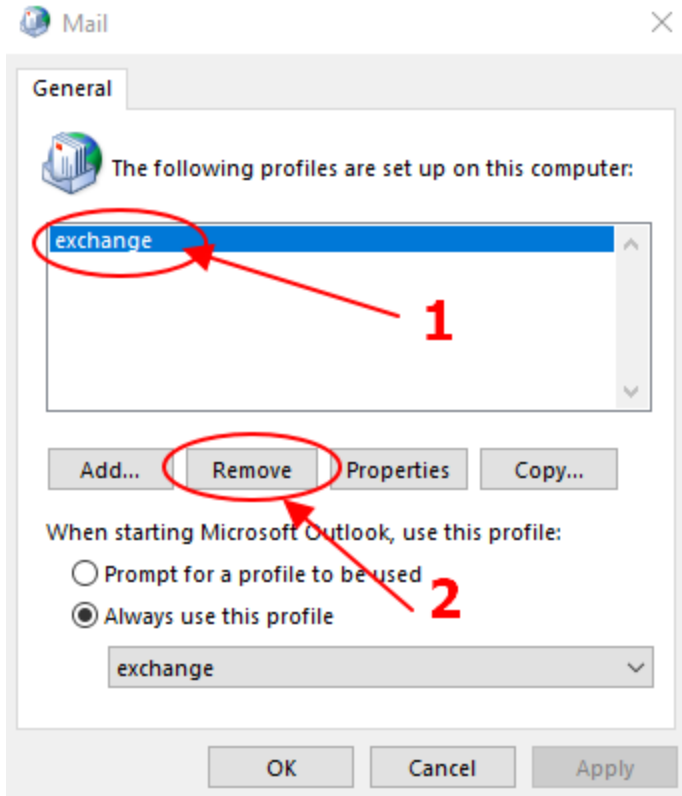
Mail

General

The following profiles are set up on this computer:

exchange

1

Add...

Remove

Properties

Copy...

When starting Microsoft Outlook, use this profile:

Prompt for a profile to be used

Always use this profile

2

exchange

OK

Cancel

Apply